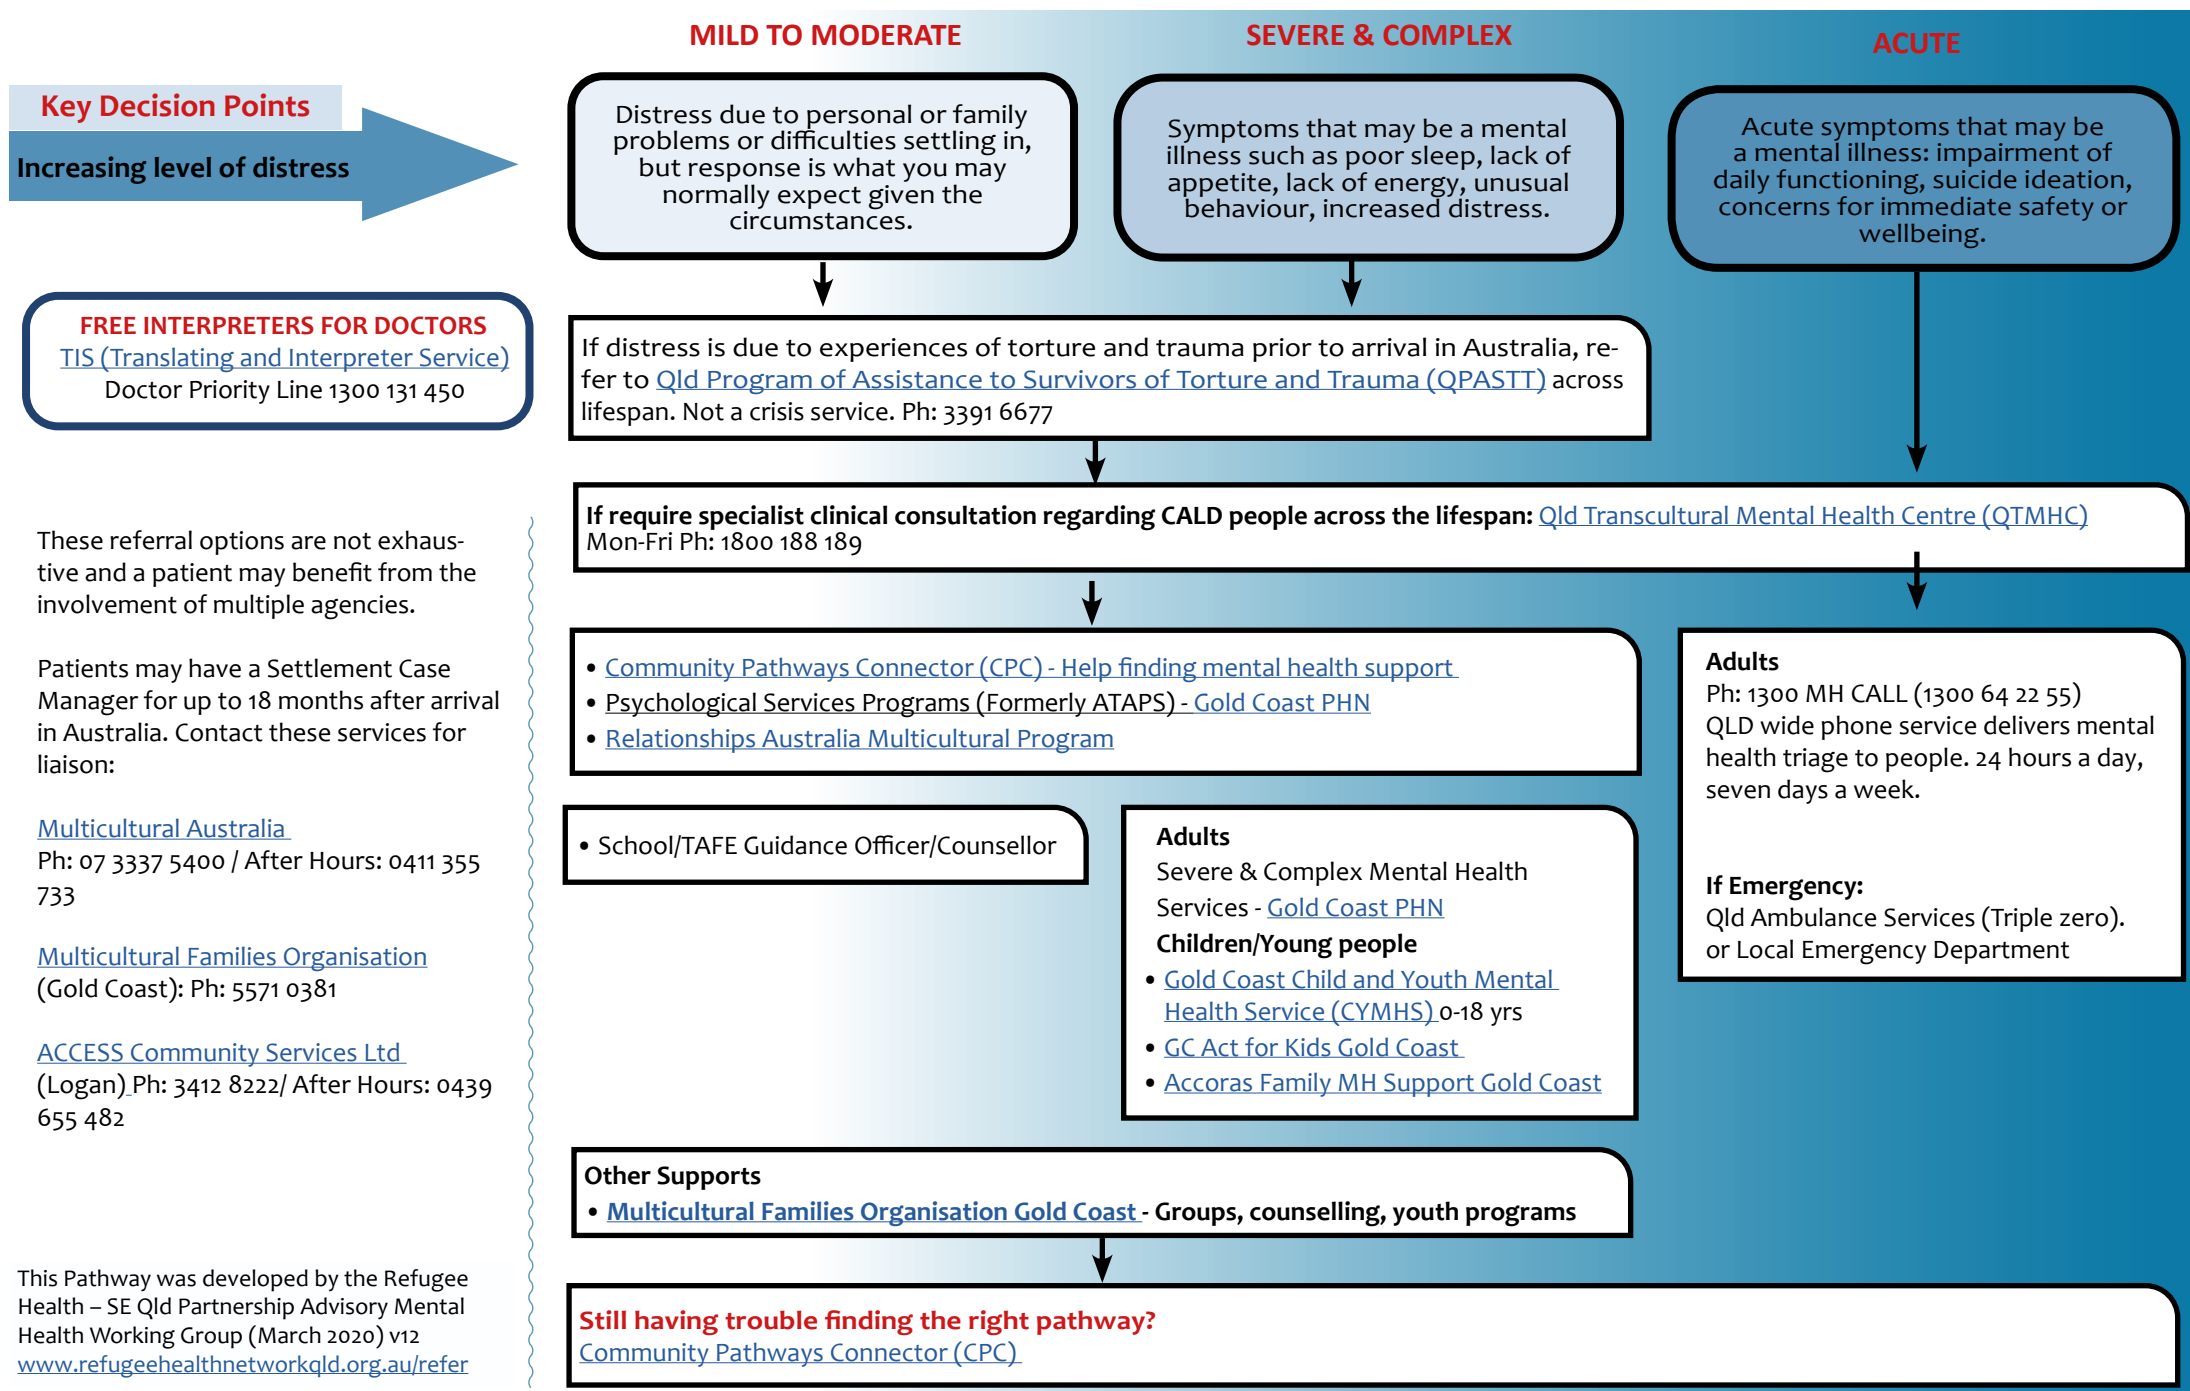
Key Decision Points

Increasing level of distress

MILD TO MODERATE

SEVERE & COMPLEX

ACUTE

Distress due to personal or family problems or difficulties settling in, but response is what you may normally expect given the circumstances.

Symptoms that may be a mental illness such as poor sleep, lack of appetite, lack of energy, unusual behaviour, increased distress.

Acute symptoms that may be a mental illness: impairment of daily functioning, suicide ideation, concerns for immediate safety or wellbeing.

FREE INTERPRETERS FOR DOCTORS
TIS (Translating and Interpreter Service)
Doctor Priority Line 1300 131 450

If distress is due to experiences of torture and trauma prior to arrival in Australia, refer to Qld Program of Assistance to Survivors of Torture and Trauma (QPASTT) across lifespan. Not a crisis service. Ph: 3391 6677

If require specialist clinical consultation regarding CALD people across the lifespan: Qld Transcultural Mental Health Centre (QTMHC) Mon-Fri Ph: 1800 188 189

These referral options are not exhaustive and a patient may benefit from the involvement of multiple agencies.

Patients may have a Settlement Case Manager for up to 18 months after arrival in Australia. Contact these services for liaison:

Multicultural Australia
Ph: 07 3337 5400 / After Hours: 0411 355 733

Multicultural Families Organisation
(Gold Coast): Ph: 5571 0381

ACCESS Community Services Ltd
(Logan) Ph: 3412 8222/ After Hours: 0439 655 482

• Community Pathways Connector (CPC) - Help finding mental health support
• Psychological Services Programs (Formerly ATAPS) - Gold Coast PHN
• Relationships Australia Multicultural Program

Adults
Ph: 1300 MH CALL (1300 64 22 55)
QLD wide phone service delivers mental health triage to people. 24 hours a day, seven days a week.

If Emergency:
Qld Ambulance Services (Triple zero).
or Local Emergency Department

• School/TAFE Guidance Officer/Counsellor

Adults
Severe & Complex Mental Health Services - Gold Coast PHN
Children/Young people
• Gold Coast Child and Youth Mental Health Service (CYMHS) 0-18 yrs
• GC Act for Kids Gold Coast
• Accoras Family MH Support Gold Coast

Other Supports
• Multicultural Families Organisation Gold Coast - Groups, counselling, youth programs

This Pathway was developed by the Refugee Health – SE Qld Partnership Advisory Mental Health Working Group (March 2020) v12
www.refugeehealthnetworkqld.org.au/refer

Still having trouble finding the right pathway?
Community Pathways Connector (CPC)